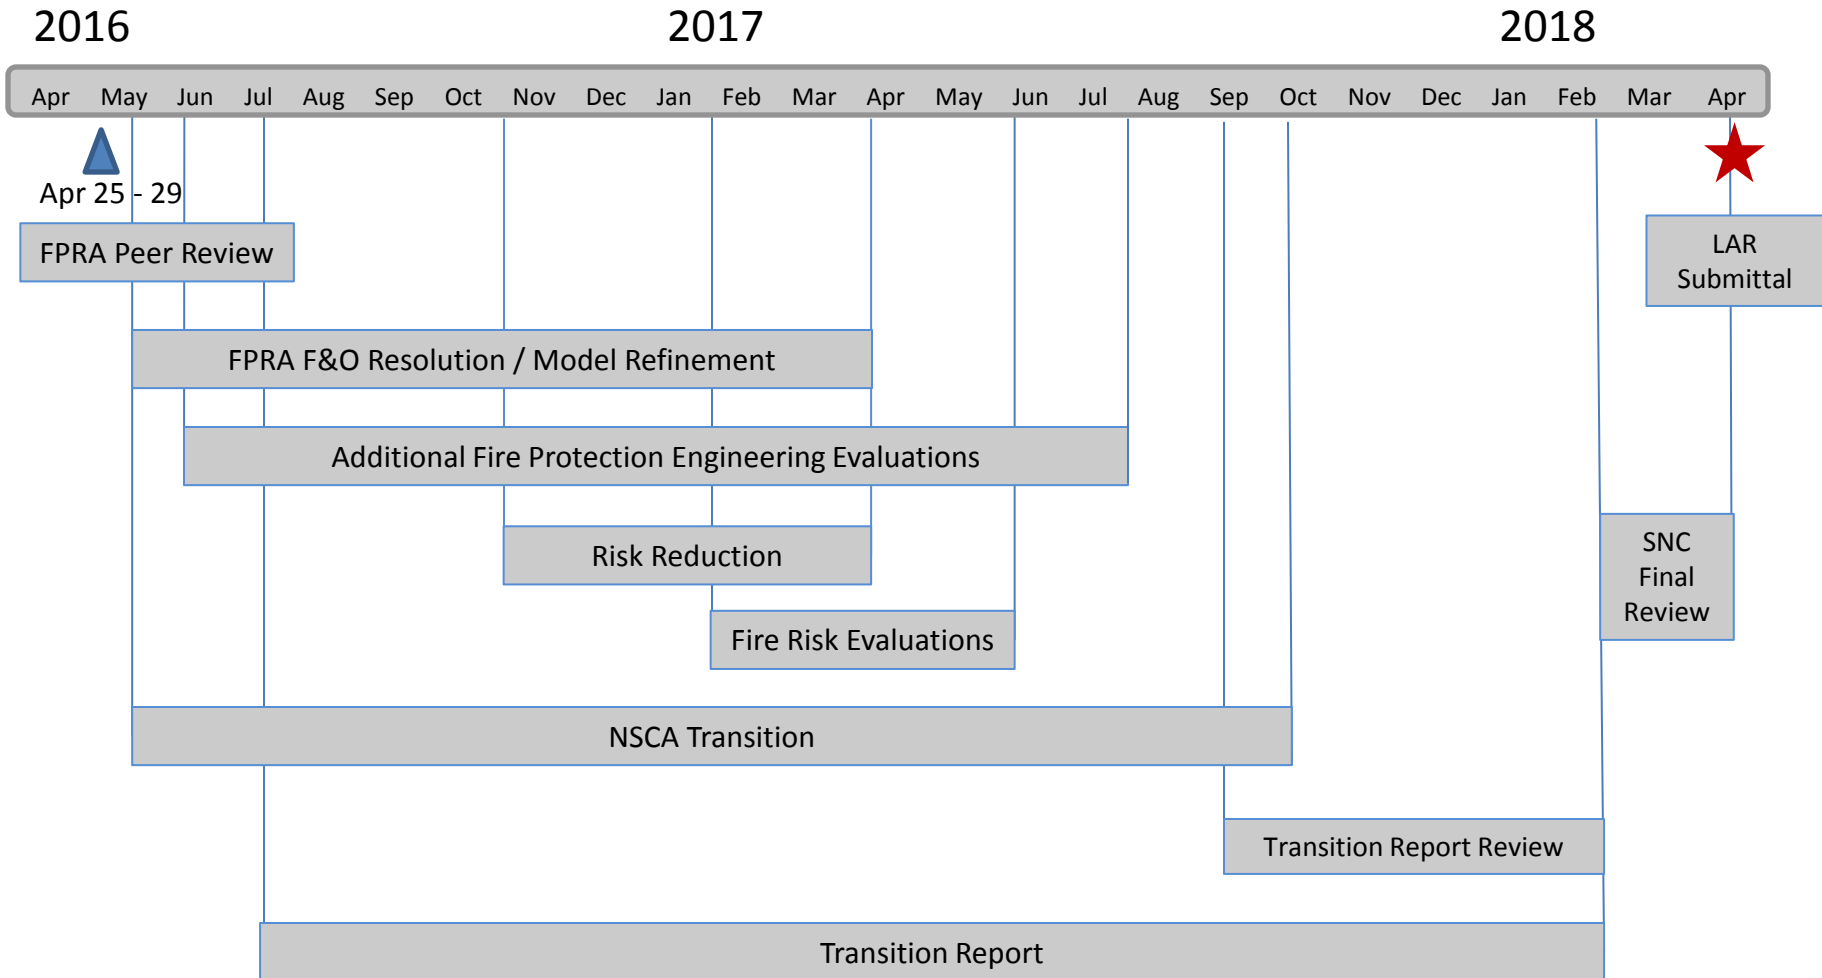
2016 2017 2018

Apr May Jun Jul Aug Sep Oct Nov Dec Jan Feb Mar Apr May Jun Jul Aug Sep Oct Nov Dec Jan Feb Mar Apr

Apr 25 - 29

FPRA Peer Review

LAR Submittal

FPRA F&O Resolution / Model Refinement

Additional Fire Protection Engineering Evaluations

SNC Final Review

Risk Reduction

Fire Risk Evaluations

NSCA Transition

Transition Report Review

Transition Report